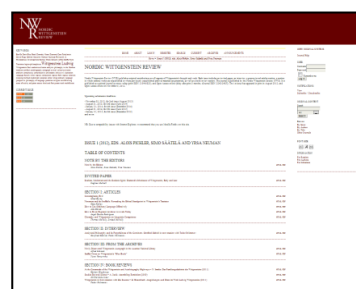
NORDIC WITTGENSTEIN REVIEW

NORDIC WITTGENSTEIN REVIEW

ISSUE 1 (2012), EDS. ALOIS PICHLER, KNUT ERIK TRANØY, SIMO SÄÄTELÄ

TABLE OF CONTENTS

EDITORIAL

SECTION 1: ARTICLES

SECTION 2: INTERVIEW

SECTION 3: BOOK REVIEWS

SECTION 4: NEW BOOKS

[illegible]